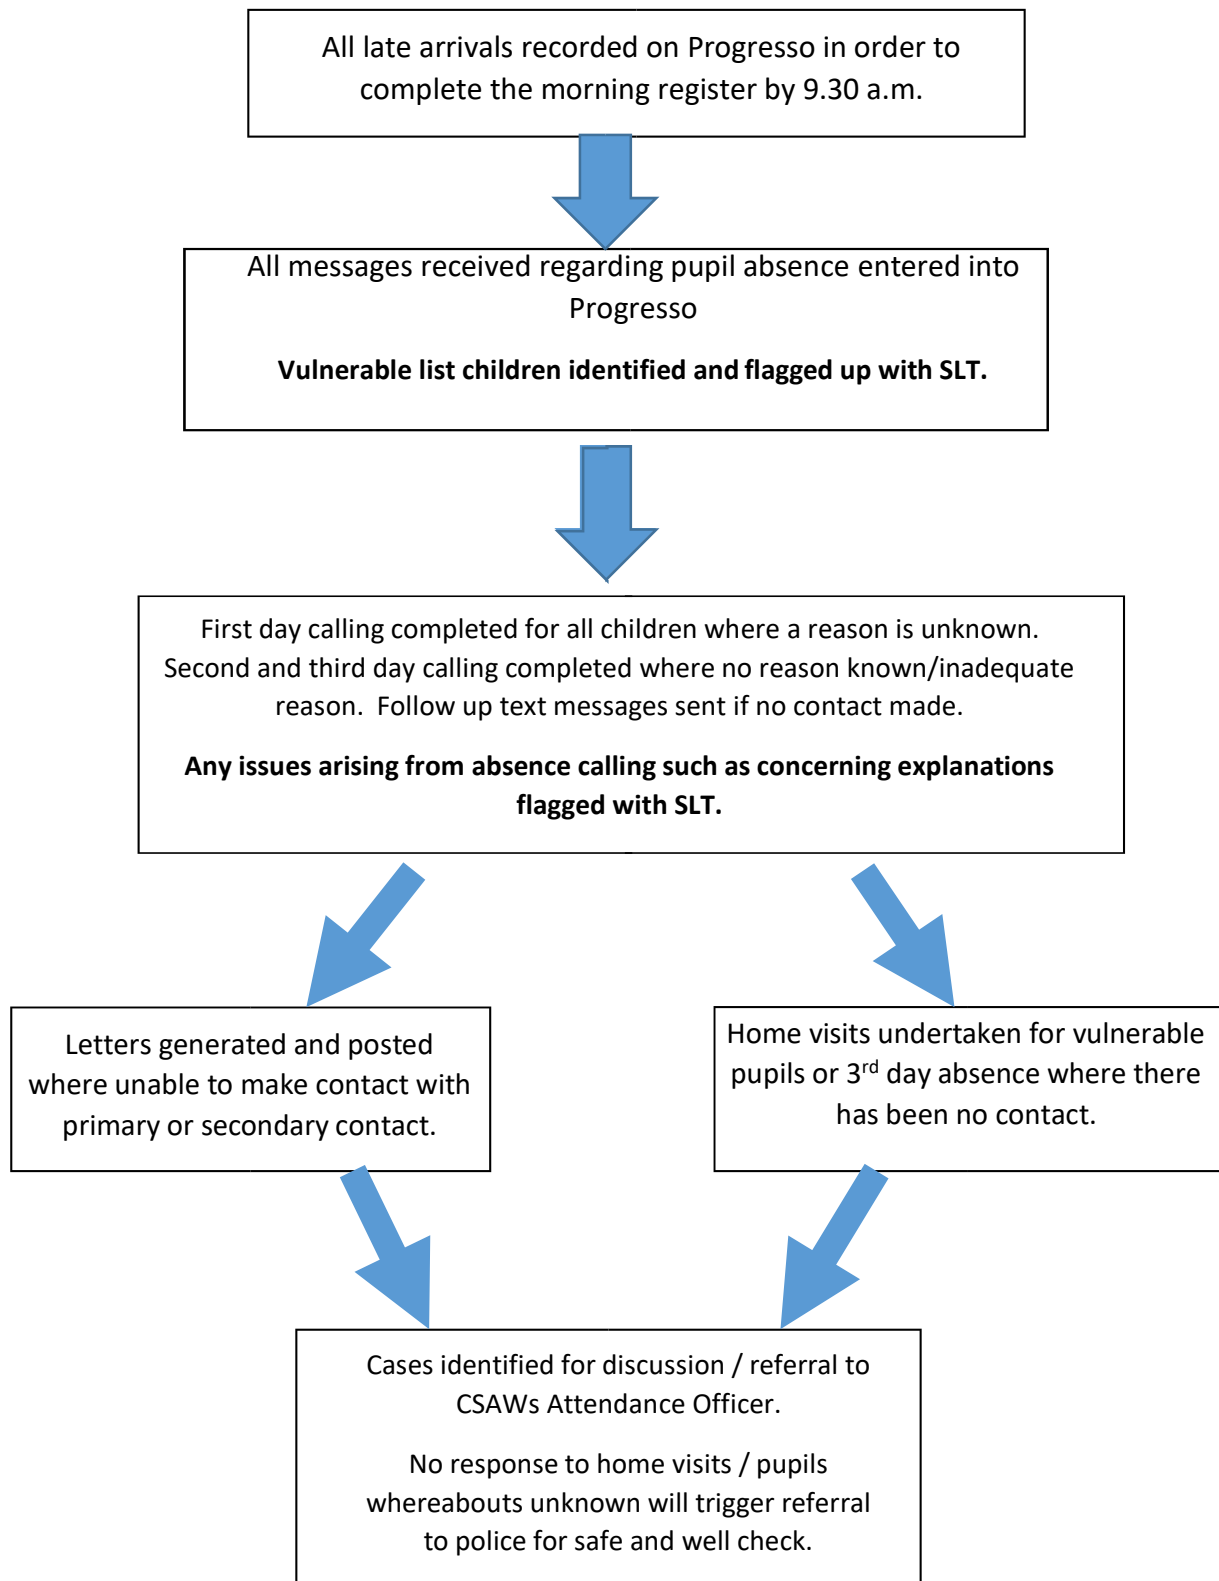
All late arrivals recorded on Progresso in order to complete the morning register by 9.30 a.m.

All messages received regarding pupil absence entered into Progresso

**Vulnerable list children identified and flagged up with SLT.**

First day calling completed for all children where a reason is unknown. Second and third day calling completed where no reason known/inadequate reason. Follow up text messages sent if no contact made.

**Any issues arising from absence calling such as concerning explanations flagged with SLT.**

Letters generated and posted where unable to make contact with primary or secondary contact.

Home visits undertaken for vulnerable pupils or 3$^{rd}$ day absence where there has been no contact.

Cases identified for discussion / referral to CSAWs Attendance Officer.

No response to home visits / pupils whereabouts unknown will trigger referral to police for safe and well check.